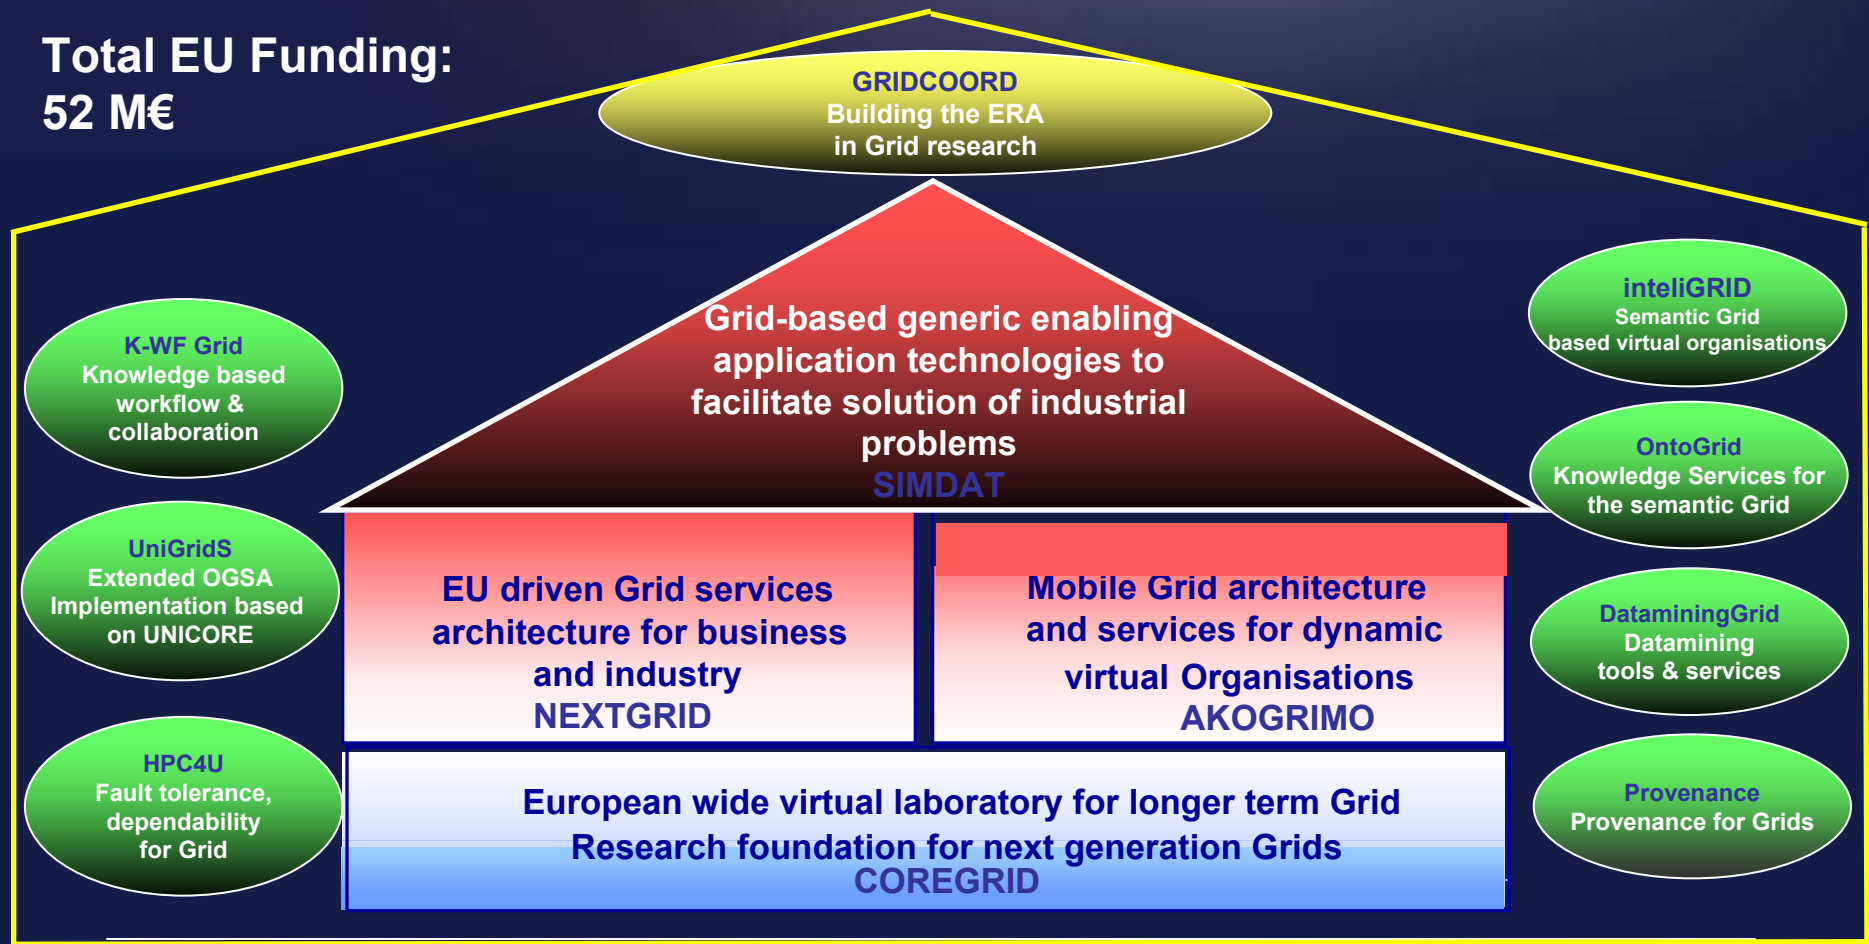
Total EU Funding:
52 M€

GRIDCOORD
Building the ERA
in Grid research

K-WF Grid
Knowledge based workflow & collaboration

UniGridS
Extended OGSA Implementation based on UNICORE

HPC4U
Fault tolerance, dependability for Grid

Grid-based generic enabling application technologies to facilitate solution of industrial problems
SIMDAT

EU driven Grid services architecture for business and industry
NEXTGRID

Mobile Grid architecture and services for dynamic virtual Organisations
AKOGRIMO

European wide virtual laboratory for longer term Grid Research foundation for next generation Grids
COREGRID

inteliGRID
Semantic Grid based virtual organisations

OntoGrid
Knowledge Services for the semantic Grid

DataminingGrid
Datamining tools & services

Provenance
Provenance for Grids